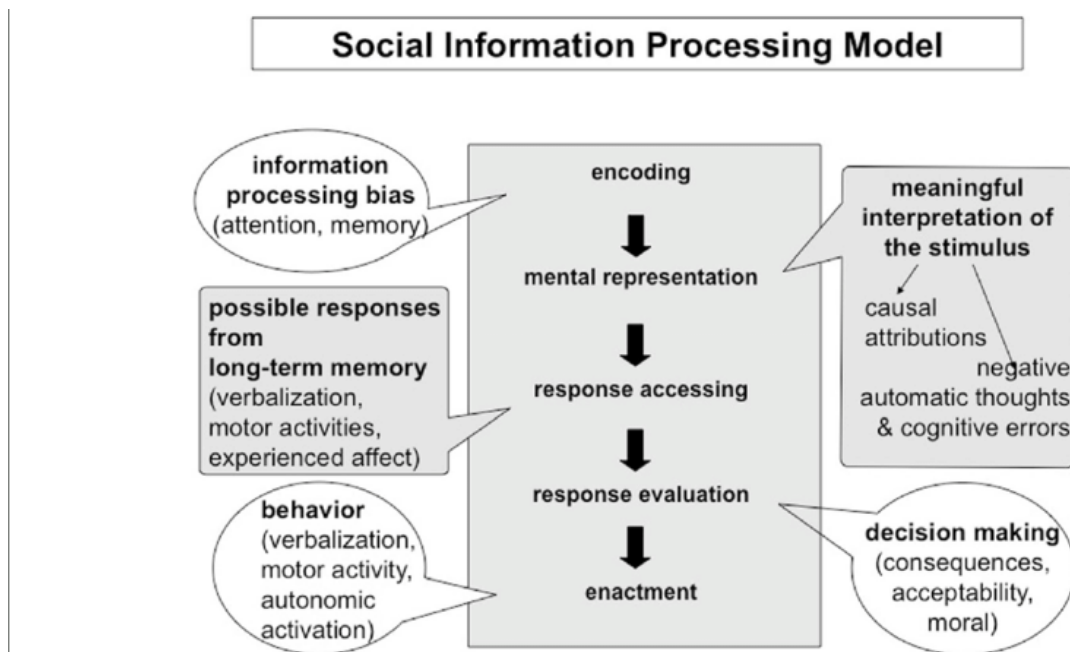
Social Information Processing Model

information processing bias (attention, memory)

encoding

mental representation

response accessing

response evaluation

enactment

meaningful interpretation of the stimulus

causal attributions

negative automatic thoughts & cognitive errors

possible responses from long-term memory (verbalization, motor activities, experienced affect)

behavior (verbalization, motor activity, autonomic activation)

decision making (consequences, acceptability, moral)